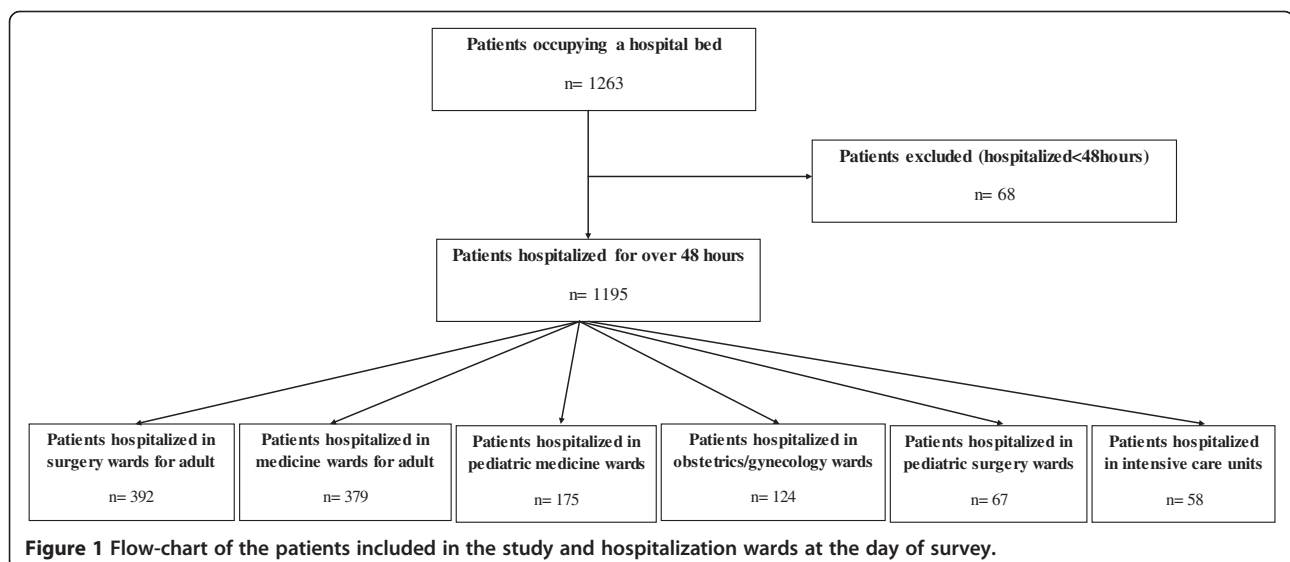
Patients occupying a hospital bed

n= 1263

Patients excluded (hospitalized<48hours)

n= 68

Patients hospitalized for over 48 hours

n= 1195

Patients hospitalized in surgery wards for adult

n= 392

Patients hospitalized in medicine wards for adult

n= 379

Patients hospitalized in pediatric medicine wards

n= 175

Patients hospitalized in obstetrics/gynecology wards

n= 124

Patients hospitalized in pediatric surgery wards

n= 67

Patients hospitalized in intensive care units

n= 58

Figure 1 Flow-chart of the patients included in the study and hospitalization wards at the day of survey.